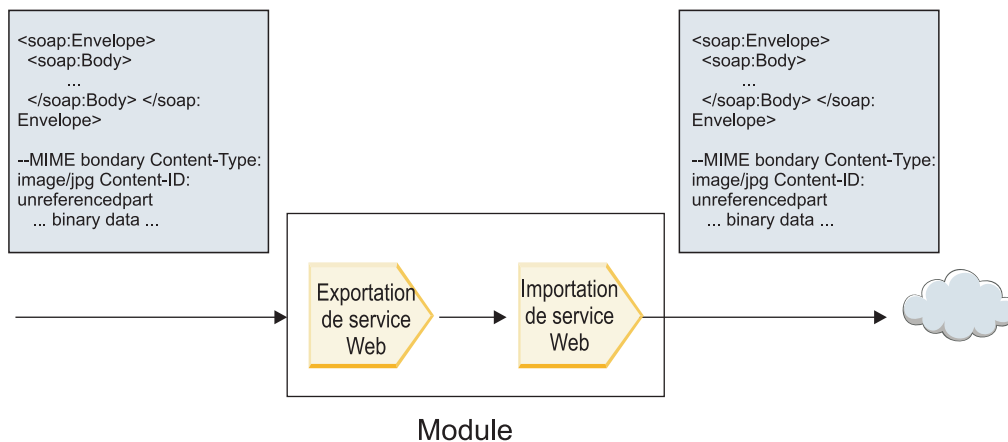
<soap:Envelope>
<soap:Body>
...
</soap:Body> </soap:Envelope>

--MIME bondary Content-Type: image/jpg Content-ID: unreferencedpart
... binary data ...

<soap:Envelope>
<soap:Body>
...
</soap:Body> </soap:Envelope>

--MIME bondary Content-Type: image/jpg Content-ID: unreferencedpart
... binary data ...

Exportation de service Web

Importation de service Web

Module